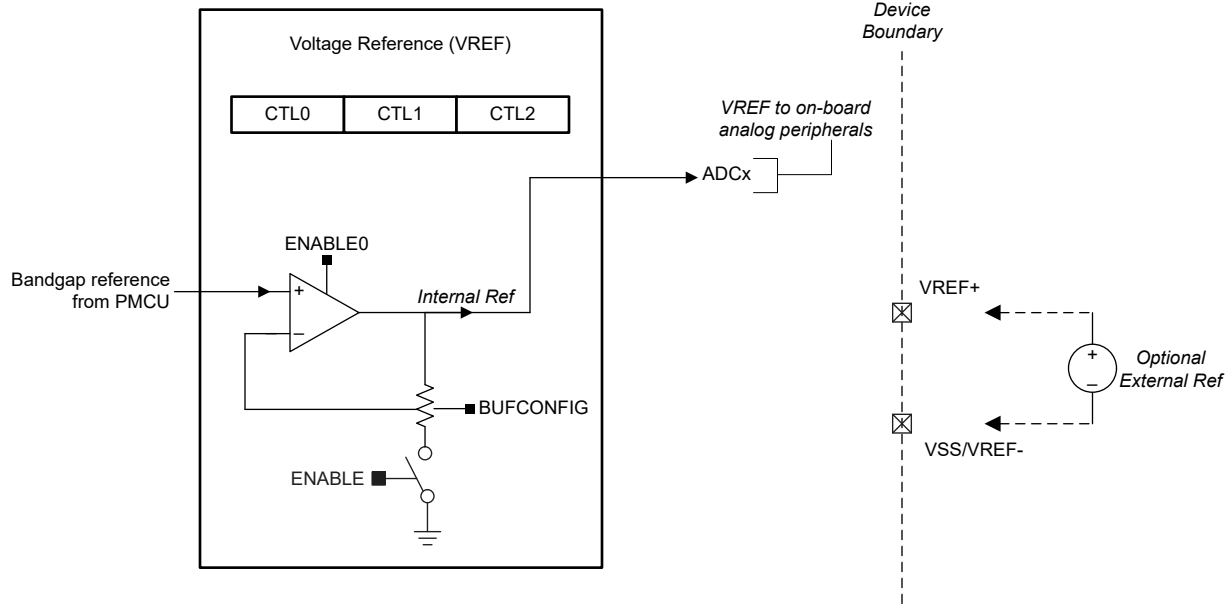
Voltage Reference (VREF)

| CTL0 | CTL1 | CTL2 |
|---|---|---|

Device Boundary

VREF to on-board analog peripherals

ADCx

ENABLE0

Bandgap reference from PMCU

+

−

Internal Ref

BUFCONFIG

ENABLE

VREF+

+

−

Optional External Ref

VSS/VREF-